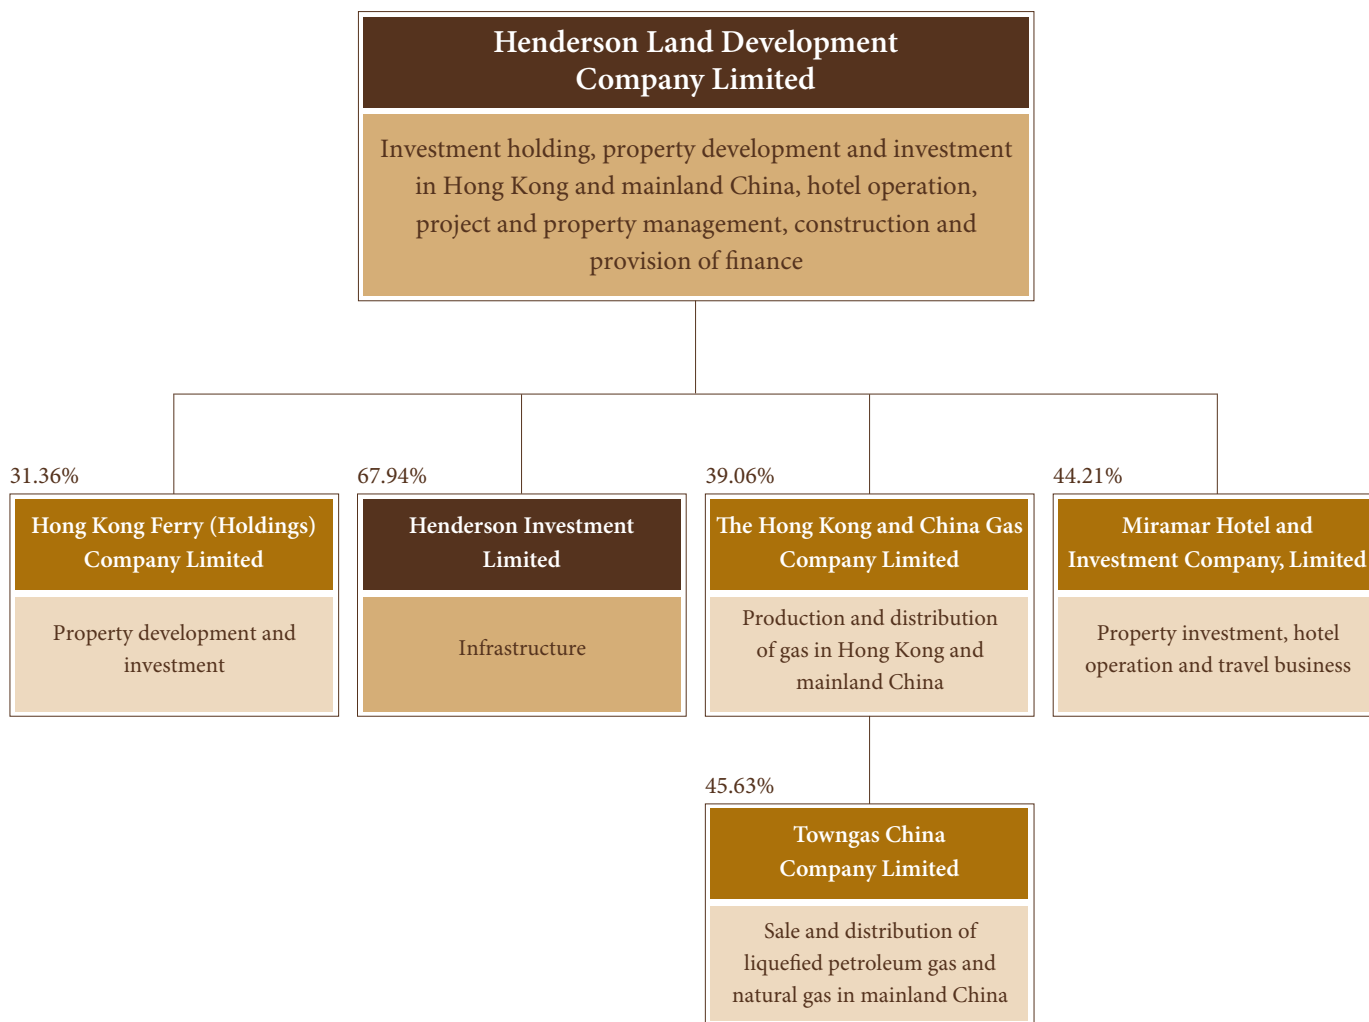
Henderson Land Development Company Limited

Investment holding, property development and investment in Hong Kong and mainland China, hotel operation, project and property management, construction and provision of finance

31.36%

Hong Kong Ferry (Holdings) Company Limited

Property development and investment

67.94%

Henderson Investment Limited

Infrastructure

39.06%

The Hong Kong and China Gas Company Limited

Production and distribution of gas in Hong Kong and mainland China

44.21%

Miramar Hotel and Investment Company, Limited

Property investment, hotel operation and travel business

45.63%

Towngas China Company Limited

Sale and distribution of liquefied petroleum gas and natural gas in mainland China